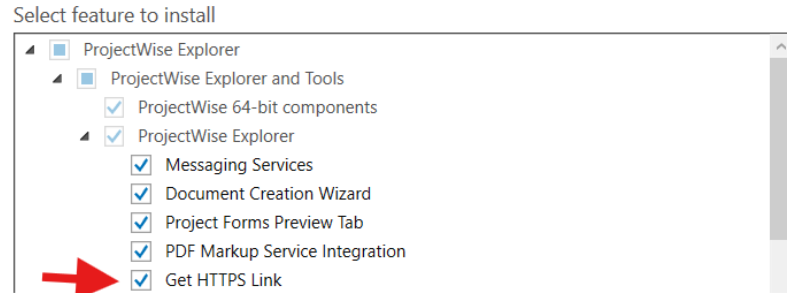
Select feature to install

ProjectWise Explorer
ProjectWise Explorer and Tools
ProjectWise 64-bit components
ProjectWise Explorer
Messaging Services
Document Creation Wizard
Project Forms Preview Tab
PDF Markup Service Integration
Get HTTPS Link